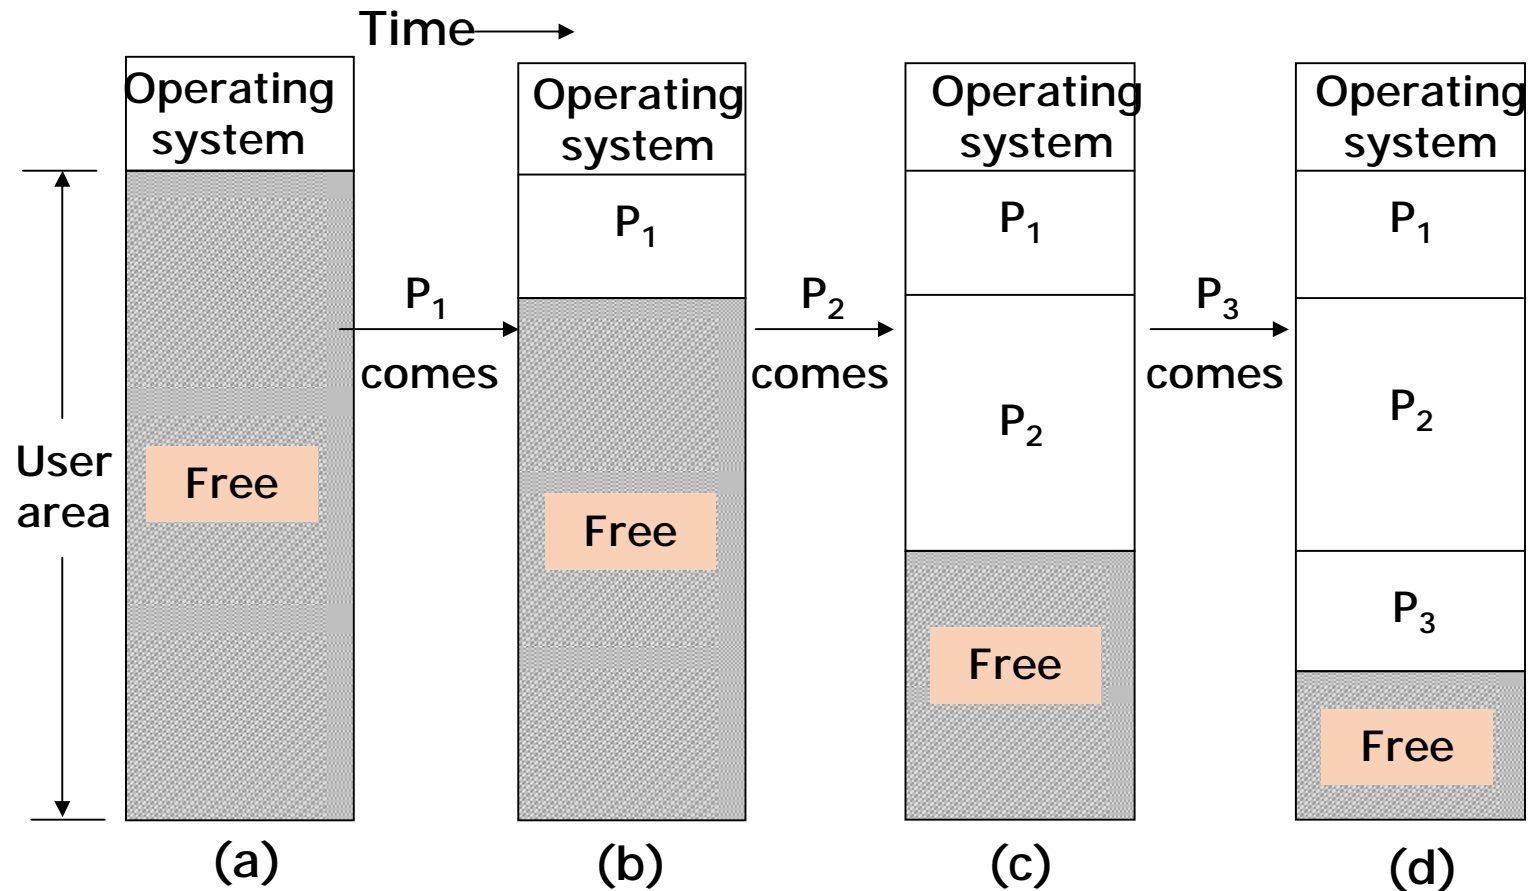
Time

Operating system

User area

Free

(a)

$P_1$ comes

Operating system

$P_1$

Free

(b)

$P_2$ comes

Operating system

$P_1$

$P_2$

Free

(c)

$P_3$ comes

Operating system

$P_1$

$P_2$

$P_3$

Free

(d)